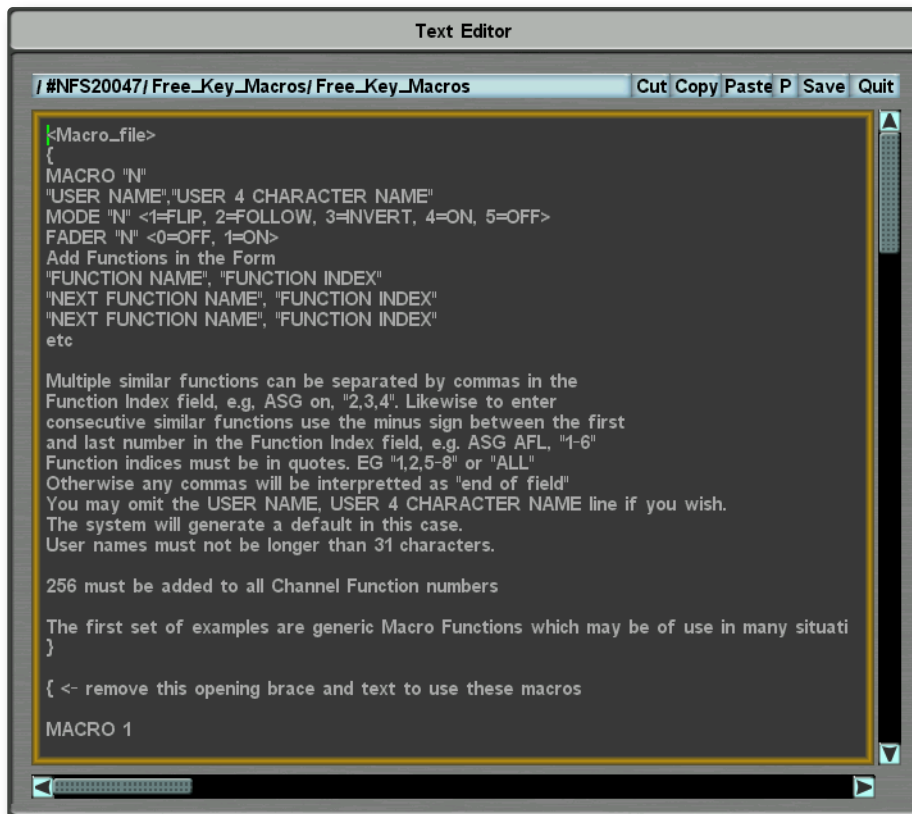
Text Editor

/ #NFS20047/ Free_Key_Macros/ Free_Key_Macros

Cut Copy Paste P Save Quit

<Macro_file>
{
MACRO "N"
"USER NAME","USER 4 CHARACTER NAME"
MODE "N" <1=FLIP, 2=FOLLOW, 3=INVERT, 4=ON, 5=OFF>
FADER "N" <0=OFF, 1=ON>
Add Functions in the Form
"FUNCTION NAME", "FUNCTION INDEX"
"NEXT FUNCTION NAME", "FUNCTION INDEX"
"NEXT FUNCTION NAME", "FUNCTION INDEX"
etc

Multiple similar functions can be separated by commas in the
Function Index field, e.g, ASG on, "2,3,4". Likewise to enter
consecutive similar functions use the minus sign between the first
and last number in the Function Index field, e.g. ASG AFL, "1-6"
Function indices must be in quotes. EG "1,2,5-8" or "ALL"
Otherwise any commas will be interpretted as "end of field"
You may omit the USER NAME, USER 4 CHARACTER NAME line if you wish.
The system will generate a default in this case.
User names must not be longer than 31 characters.

256 must be added to all Channel Function numbers

The first set of examples are generic Macro Functions which may be of use in many situati
}

{ <- remove this opening brace and text to use these macros

MACRO 1